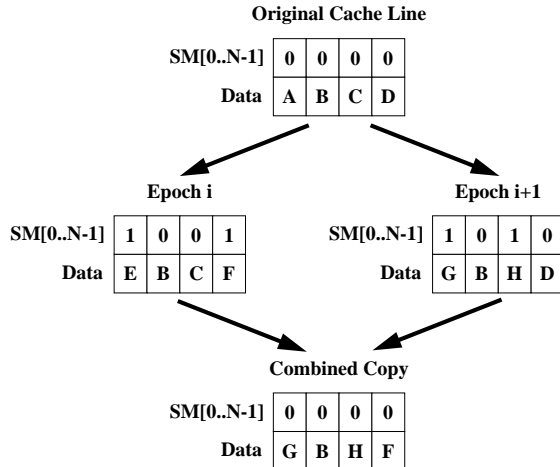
Original Cache Line

| SM[0..N-1] | 0 | 0 | 0 | 0 |
|---|---|---|---|---|
| Data | A | B | C | D |

Epoch i

| SM[0..N-1] | 1 | 0 | 0 | 1 |
|---|---|---|---|---|
| Data | E | B | C | F |

Epoch i+1

| SM[0..N-1] | 1 | 0 | 1 | 0 |
|---|---|---|---|---|
| Data | G | B | H | D |

Combined Copy

| SM[0..N-1] | 0 | 0 | 0 | 0 |
|---|---|---|---|---|
| Data | G | B | H | F |